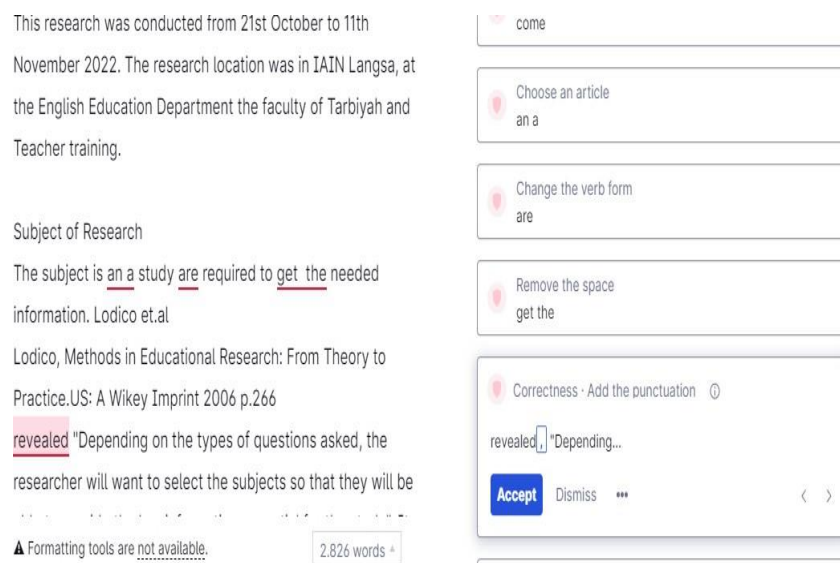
This research was conducted from 21st October to 11th November 2022. The research location was in IAIN Langsa, at the English Education Department the faculty of Tarbiyah and Teacher training.

Subject of Research

The subject is an a study are required to get  the needed information. Lodico et.al

Lodico, Methods in Educational Research: From Theory to Practice.US: A Wikey Imprint 2006 p.266

revealed "Depending on the types of questions asked, the researcher will want to select the subjects so that they will be

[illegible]

A Formatting tools are not available.

2.826 words

come

Choose an article
an a

Change the verb form
are

Remove the space
get the

Correctness · Add the punctuation

revealed , "Depending...

Accept  Dismiss  •••

‹ ›